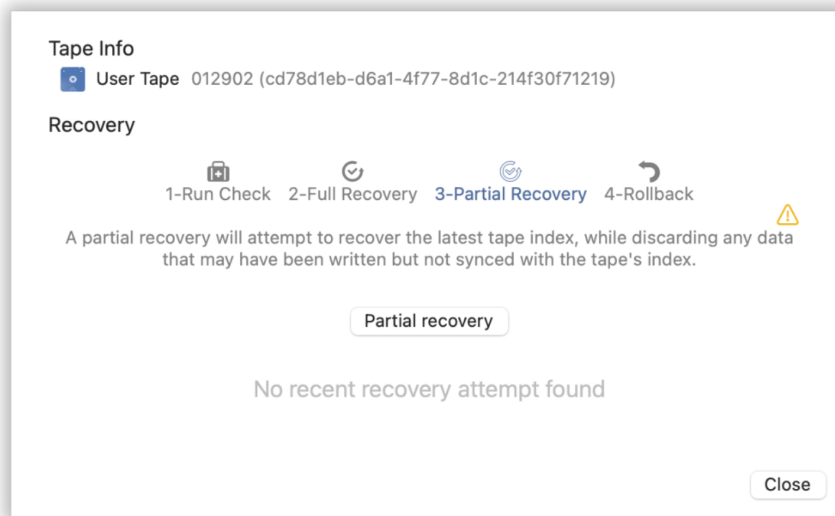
Tape Info

User Tape 012902 (cd78d1eb-d6a1-4f77-8d1c-214f30f71219)

Recovery

1-Run Check 2-Full Recovery 3-Partial Recovery 4-Rollback

A partial recovery will attempt to recover the latest tape index, while discarding any data that may have been written but not synced with the tape's index.

Partial recovery

No recent recovery attempt found

Close